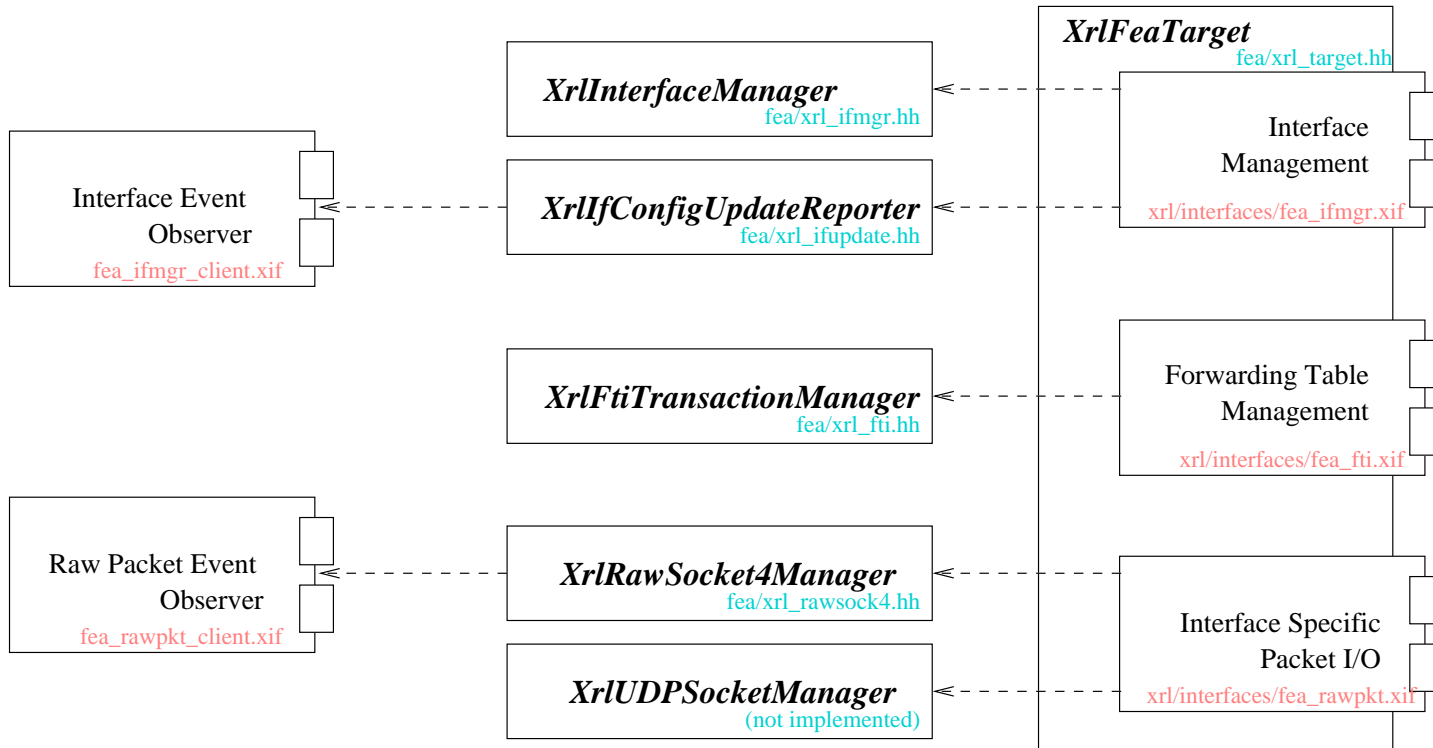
XrlFeaTarget
fea/xrl_target.hh

XrlInterfaceManager
fea/xrl_ifmgr.hh

Interface Management
xrl/interfaces/fea_ifmgr.xif

Interface Event Observer
fea_ifmgr_client.xif

XrlIfConfigUpdateReporter
fea/xrl_ifupdate.hh

XrlFtiTransactionManager
fea/xrl_fti.hh

Forwarding Table Management
xrl/interfaces/fea_fti.xif

Raw Packet Event Observer
fea_rawpkt_client.xif

XrlRawSocket4Manager
fea/xrl_rawsock4.hh

Interface Specific Packet I/O
xrl/interfaces/fea_rawpkt.xif

XrlUDPSocketManager
(not implemented)